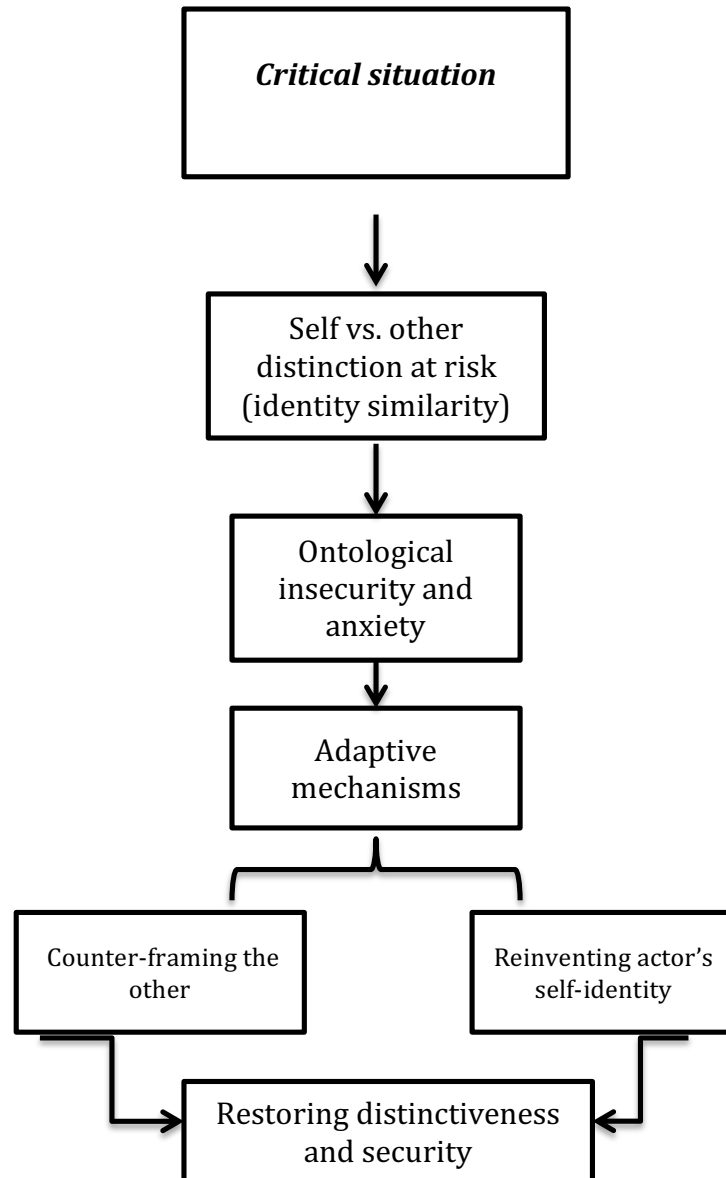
*Critical situation*

Self vs. other distinction at risk (identity similarity)

Ontological insecurity and anxiety

Adaptive mechanisms

Counter-framing the other

Reinventing actor's self-identity

Restoring distinctiveness and security